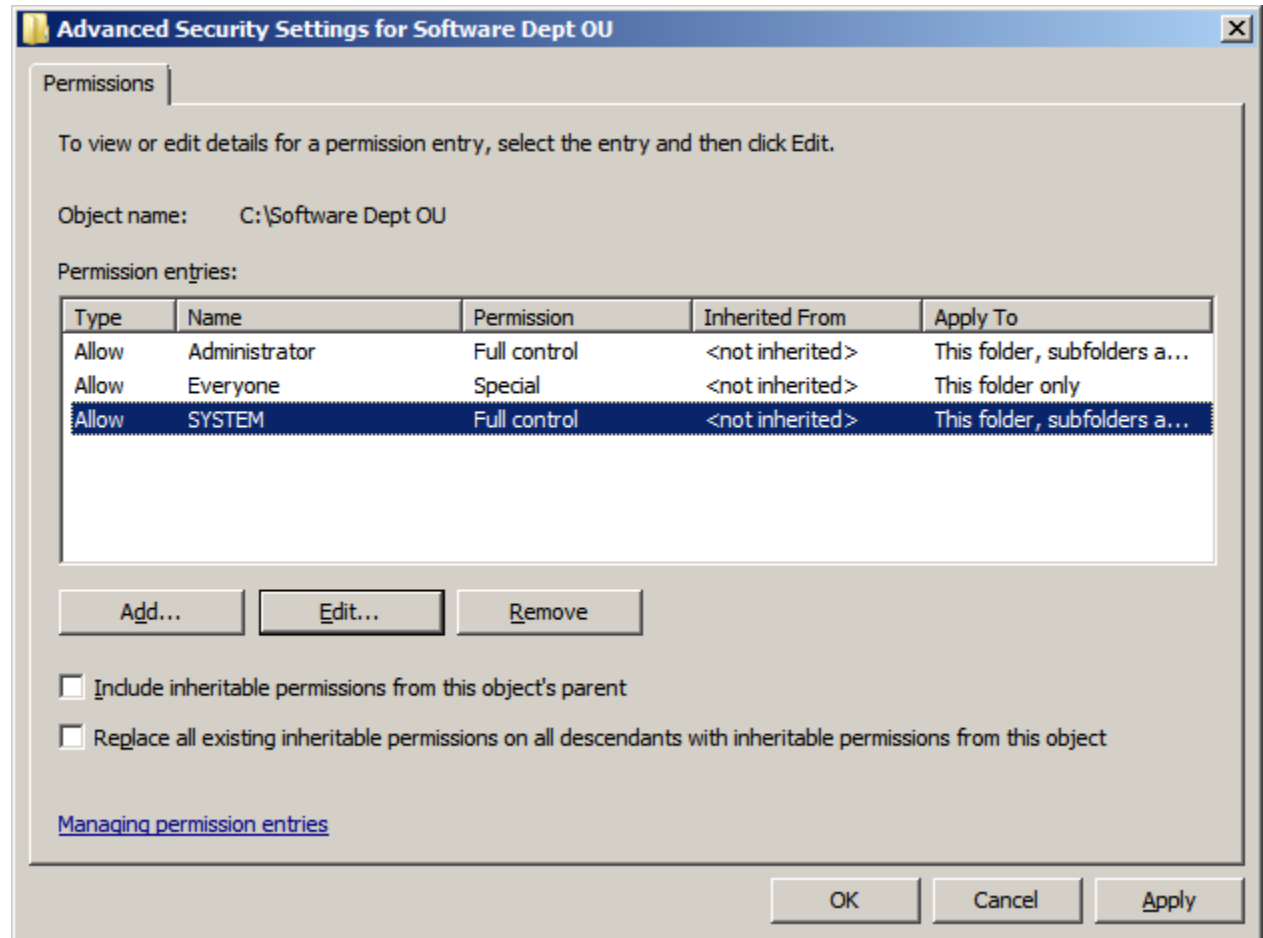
Advanced Security Settings for Software Dept OU

Permissions

To view or edit details for a permission entry, select the entry and then click Edit.

Object name: C:\Software Dept OU

Permission entries:

| Type | Name | Permission | Inherited From | Apply To |
|---|---|---|---|---|
| Allow | Administrator | Full control | <not inherited> | This folder, subfolders a... |
| Allow | Everyone | Special | <not inherited> | This folder only |
| Allow | SYSTEM | Full control | <not inherited> | This folder, subfolders a... |

Add... Edit... Remove

Include inheritable permissions from this object's parent

Replace all existing inheritable permissions on all descendants with inheritable permissions from this object

Managing permission entries

OK Cancel Apply